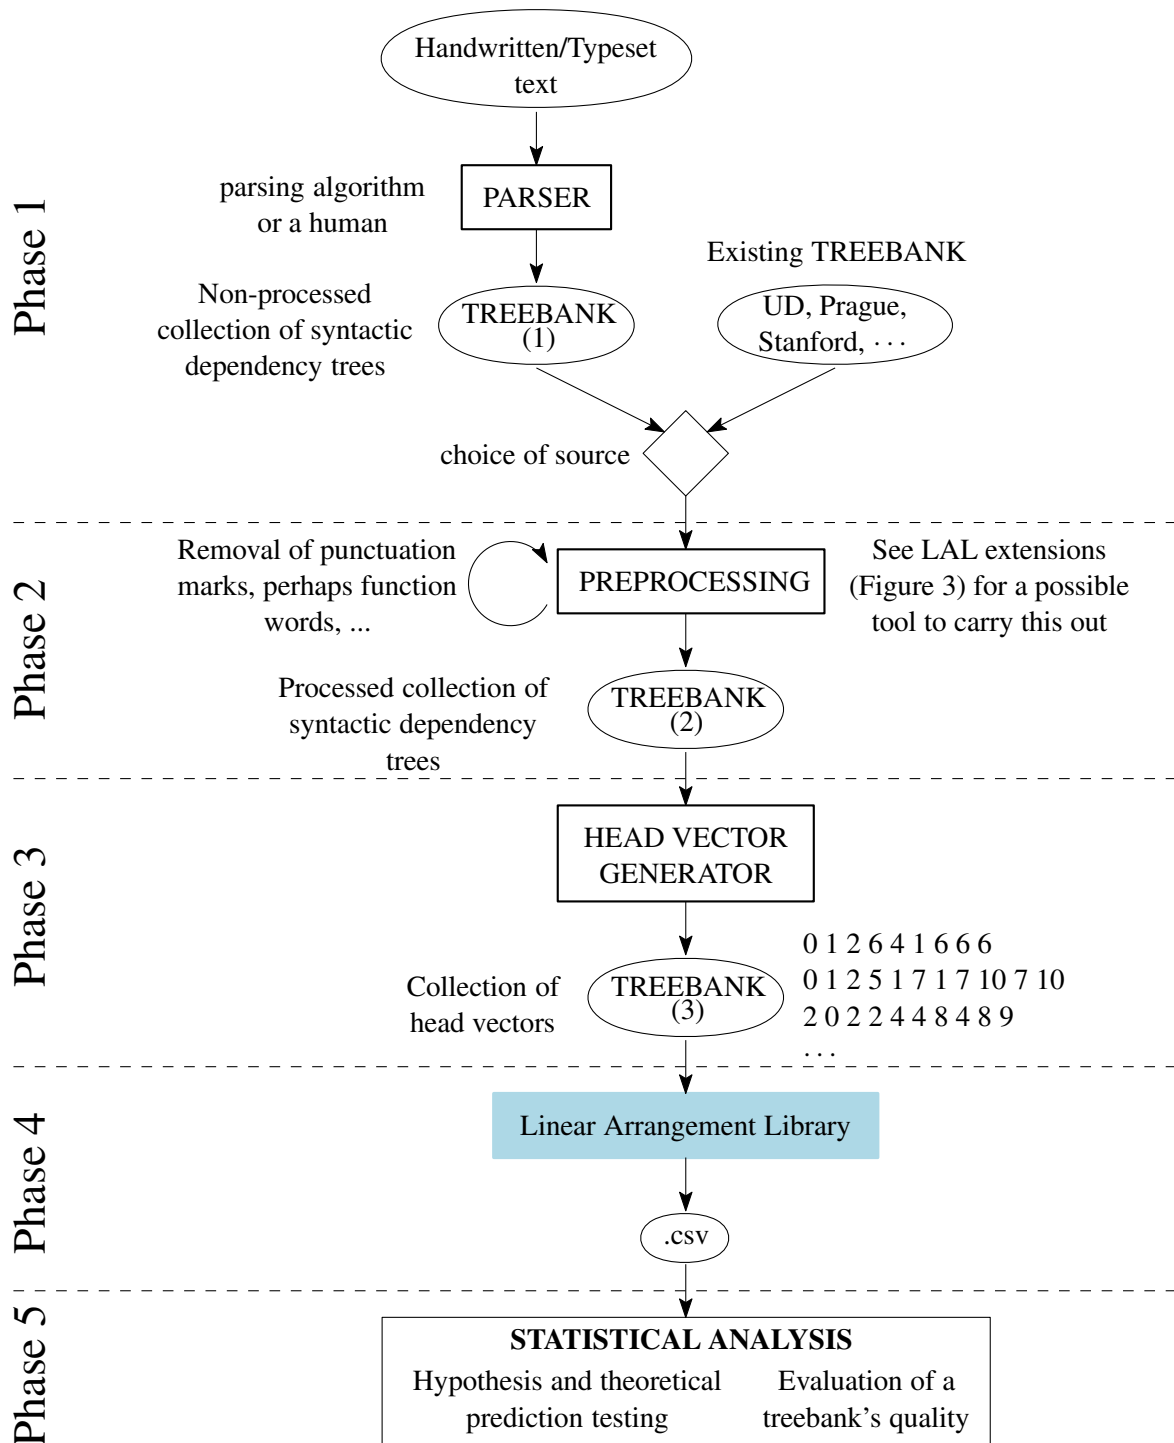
Phase 1

Handwritten/Typeset text

parsing algorithm or a human

PARSER

Existing TREEBANK

Non-processed collection of syntactic dependency trees

TREEBANK (1)

UD, Prague, Stanford, $\cdots$

choice of source

Phase 2

Removal of punctuation marks, perhaps function words, ...

PREPROCESSING

See LAL extensions (Figure 3) for a possible tool to carry this out

Processed collection of syntactic dependency trees

TREEBANK (2)

Phase 3

HEAD VECTOR GENERATOR

Collection of head vectors

TREEBANK (3)

0 1 2 6 4 1 6 6 6
0 1 2 5 1 7 1 7 10 7 10
2 0 2 2 4 4 8 4 8 9
. . .

Phase 4

Linear Arrangement Library

.csv

Phase 5

STATISTICAL ANALYSIS

Hypothesis and theoretical prediction testing

Evaluation of a treebank's quality